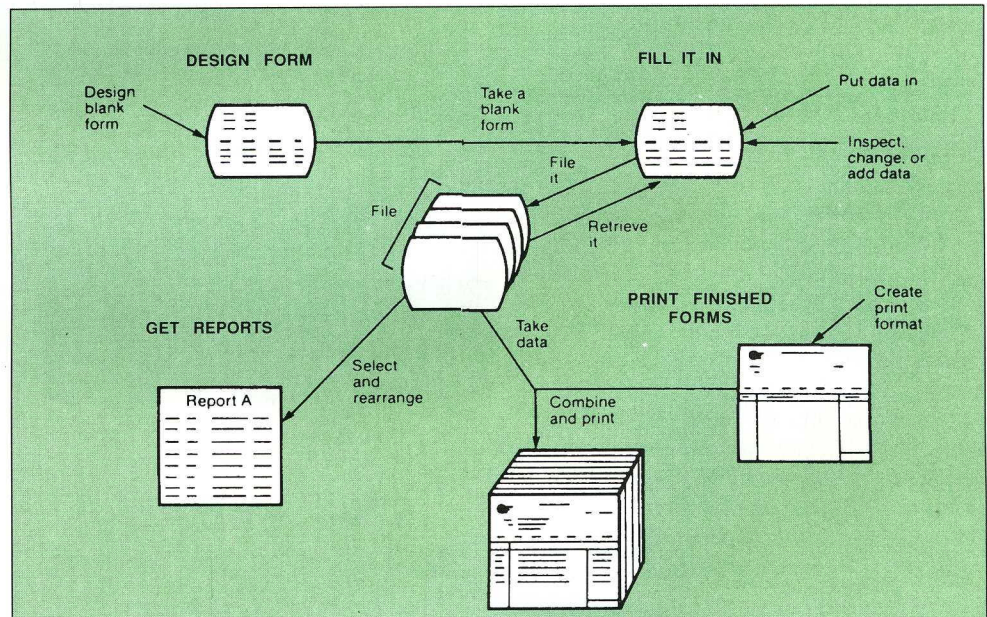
DESIGN FORM

FILL IT IN

Design blank form

Take a blank form

Put data in

Inspect, change, or add data

File it

File

Retrieve it

PRINT FINISHED FORMS

Create print format

GET REPORTS

Take data

Select and rearrange

Report A

Combine and print